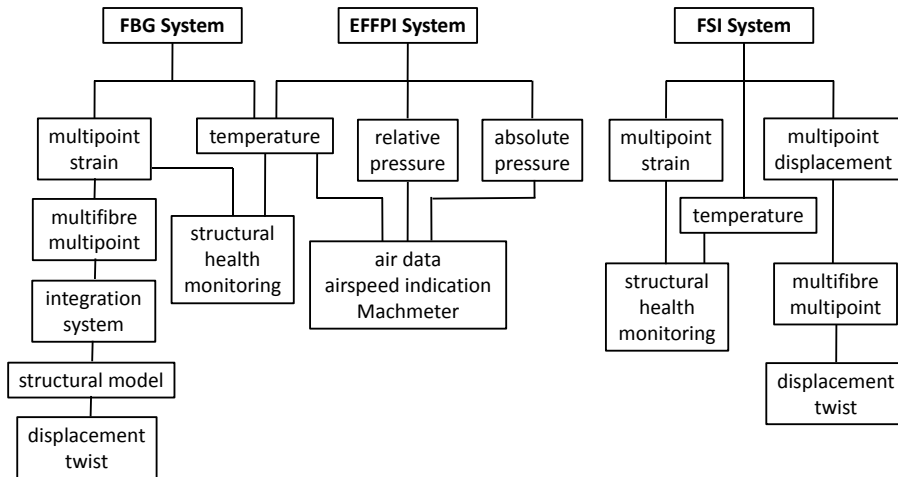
FBG System

EFFPI System

FSI System

multipoint strain

temperature

relative pressure

absolute pressure

multipoint strain

multipoint displacement

multifibre multipoint

structural health monitoring

air data
airspeed indication
Machmeter

temperature

integration system

structural health monitoring

multifibre multipoint

structural model

displacement twist

displacement twist